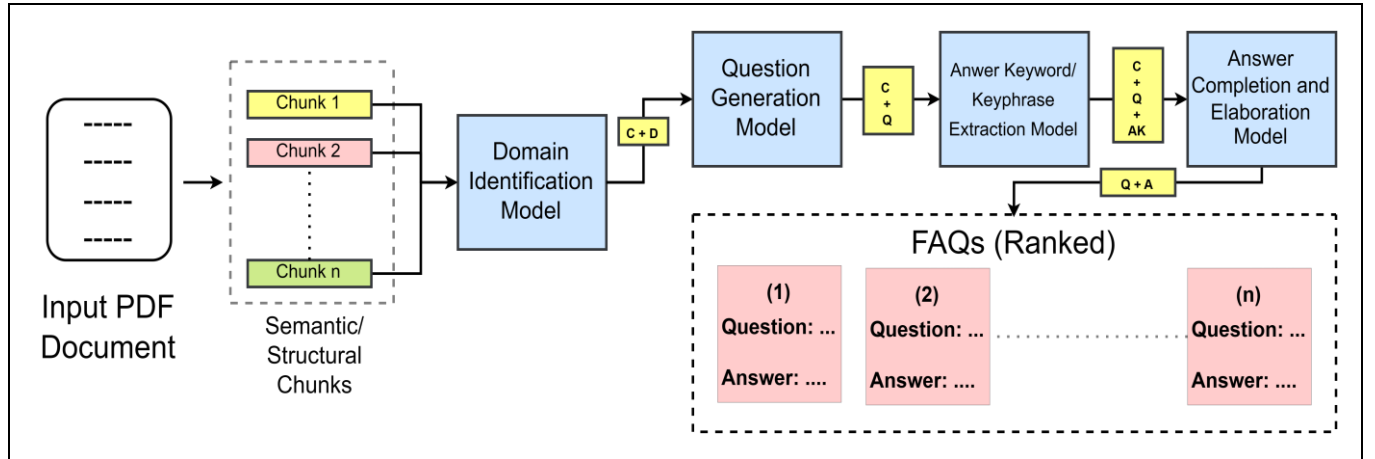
-----
-----
-----
-----

Input PDF Document

Chunk 1

Chunk 2

Chunk n

Semantic/ Structural Chunks

Domain Identification Model

C + D

Question Generation Model

C + Q

Anwer Keyword/ Keyphrase Extraction Model

C + Q + AK

Answer Completion and Elaboration Model

Q + A

FAQs (Ranked)

(1)
Question: ...
Answer: ....

(2)
Question: ...
Answer: ....

(n)
Question: ...
Answer: ....